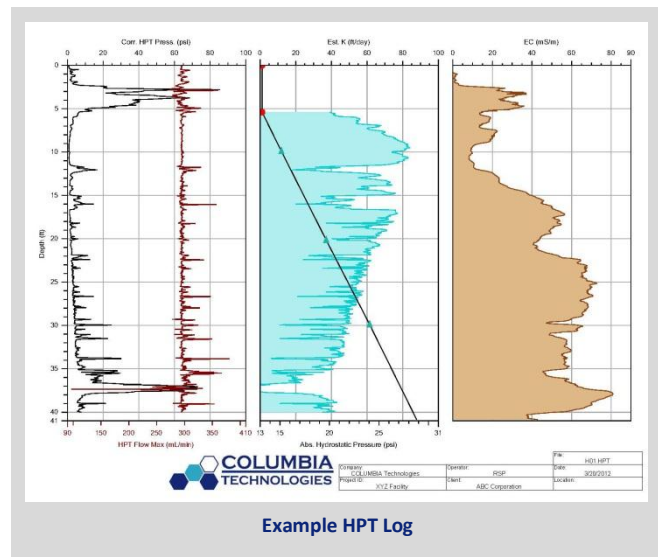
Corr. HPT Press. (psi)

0 20 40 60 80 100

Est. K (ft/day)

0 20 40 60 80 100

EC (mS/m)

0 20 40 60 80 90

Depth (ft)

0 5 10 15 20 25 30 35 40 41

90 150 210 250 300 350 410

HPT Flow Max (mL/min)

13 15 20 25 31

Abs. Hydrostatic Pressure (psi)

COLUMBIA TECHNOLOGIES

| Company: COLUMBIA Technologies | Operator: RSP | File: HO1 HPT |
|---|---|---|
| Project ID: XYZ Facility | Client: ABC Corporation | Date: 3/28/2012 |
| | | Location: |

Example HPT Log